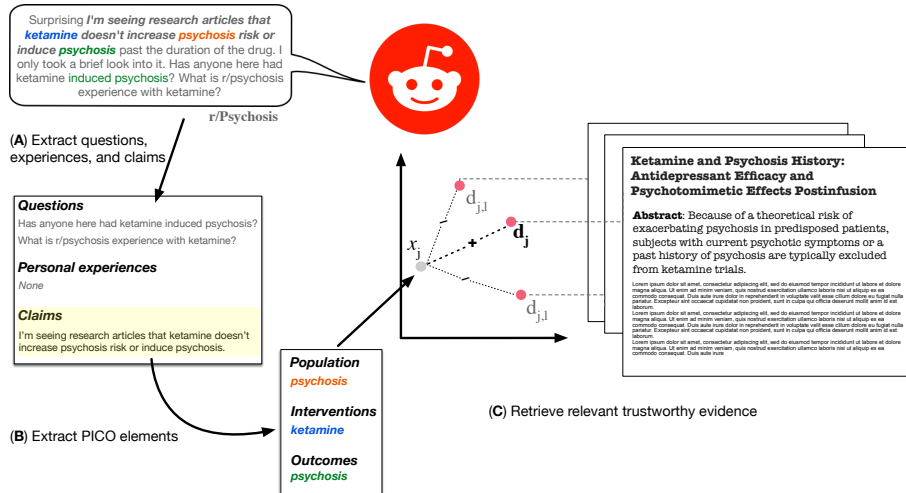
Surprising I'm seeing research articles that ketamine doesn't increase psychosis risk or induce psychosis past the duration of the drug. I only took a brief look into it. Has anyone here had ketamine induced psychosis? What is r/psychosis experience with ketamine?

r/Psychosis

(A) Extract questions, experiences, and claims

Questions
Has anyone here had ketamine induced psychosis?
What is r/psychosis experience with ketamine?

Personal experiences
None

Claims
I'm seeing research articles that ketamine doesn't increase psychosis risk or induce psychosis.

(B) Extract PICO elements

Population
psychosis

Interventions
ketamine

Outcomes
psychosis

$x_j$

$d_{j,l}$

$\mathbf{d_j}$

$d_{j,l}$

–

+

–

Ketamine and Psychosis History: Antidepressant Efficacy and Psychotomimetic Effects Postinfusion

Abstract: Because of a theoretical risk of exacerbating psychosis in predisposed patients, subjects with current psychotic symptoms or a past history of psychosis are typically excluded from ketamine trials.

Lorem ipsum dolor sit amet, consectetur adipiscing elit, sed do eiusmod tempor incididunt ut labore et dolore magna aliqua. Ut enim ad minim veniam, quis nostrud exercitation ullamco laboris nisi ut aliquip ex ea commodo consequat. Duis aute irure dolor in reprehenderit in voluptate velit esse cillum dolore eu fugiat nulla pariatur. Excepteur sint occaecat cupidatat non proident, sunt in culpa qui officia deserunt mollit anim id est laborum.
Lorem ipsum dolor sit amet, consectetur adipiscing elit, sed do eiusmod tempor incididunt ut labore et dolore magna aliqua. Ut enim ad minim veniam, quis nostrud exercitation ullamco laboris nisi ut aliquip ex ea commodo consequat. Duis aute irure dolor in reprehenderit in voluptate velit esse cillum dolore eu fugiat nulla pariatur. Excepteur sint occaecat cupidatat non proident, sunt in culpa qui officia deserunt mollit anim id est laborum.
Lorem ipsum dolor sit amet, consectetur adipiscing elit, sed do eiusmod tempor incididunt ut labore et dolore magna aliqua. Ut enim ad minim veniam, quis nostrud exercitation ullamco laboris nisi ut aliquip ex ea commodo consequat. Duis aute irure

(C) Retrieve relevant trustworthy evidence